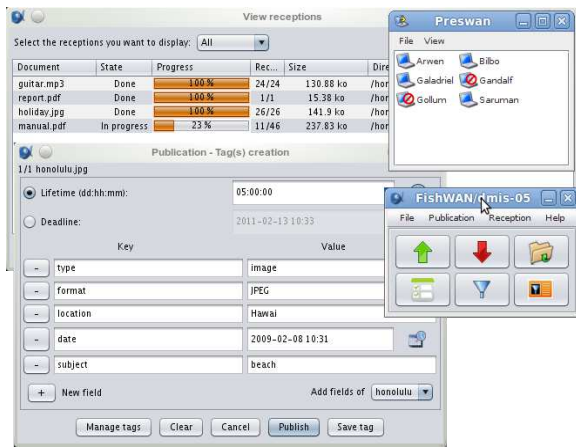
View receptions

Select the receptions you want to display: All

| Document | State | Progress | Rec... | Size | Dire |
|---|---|---|---|---|---|
| guitar.mp3 | Done | 100 % | 24/24 | 130.88 ko | /hor |
| report.pdf | Done | 100 % | 1/1 | 15.38 ko | /hor |
| holiday.jpg | Done | 100 % | 26/26 | 141.9 ko | /hor |
| manual.pdf | In progress | 23 % | 11/46 | 237.83 ko | /hor |

Publication - Tag(s) creation

1/1 honolulu.jpg

Lifetime (dd:hh:mm): 05:00:00

Deadline: 2011-02-13 10:33

| | Key | Value |
|---|---|---|
| - | type | image |
| - | format | JPEG |
| - | location | Hawai |
| - | date | 2009-02-08 10:31 |
| - | subject | beach |

+ New field

Add fields of honolulu

Manage tags Clear Cancel Publish Save tag

Preswan

File View

Arwen Bilbo
Galadriel Gandalf
Gollum Saruman

FishWAN/dmis-05

File Publication Reception Help